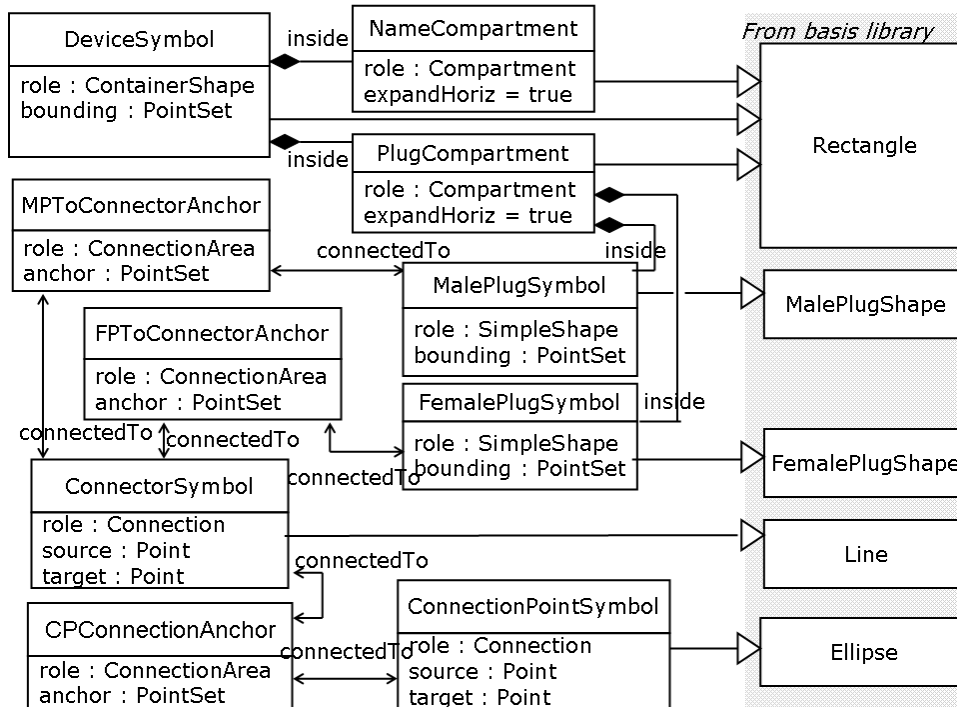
From basis library

DeviceSymbol
role : ContainerShape
bounding : PointSet

inside

NameCompartment
role : Compartment
expandHoriz = true

Rectangle

inside

PlugCompartment
role : Compartment
expandHoriz = true

MPToConnectorAnchor
role : ConnectionArea
anchor : PointSet

connectedTo

inside

MalePlugSymbol
role : SimpleShape
bounding : PointSet

MalePlugShape

FPToConnectorAnchor
role : ConnectionArea
anchor : PointSet

FemalePlugSymbol
role : SimpleShape
bounding : PointSet

inside

connectedTo

connectedTo

FemalePlugShape

ConnectorSymbol
role : Connection
source : Point
target : Point

connectedTo

Line

connectedTo

CPConnectionAnchor
role : ConnectionArea
anchor : PointSet

connectedTo

ConnectionPointSymbol
role : Connection
source : Point
target : Point

Ellipse